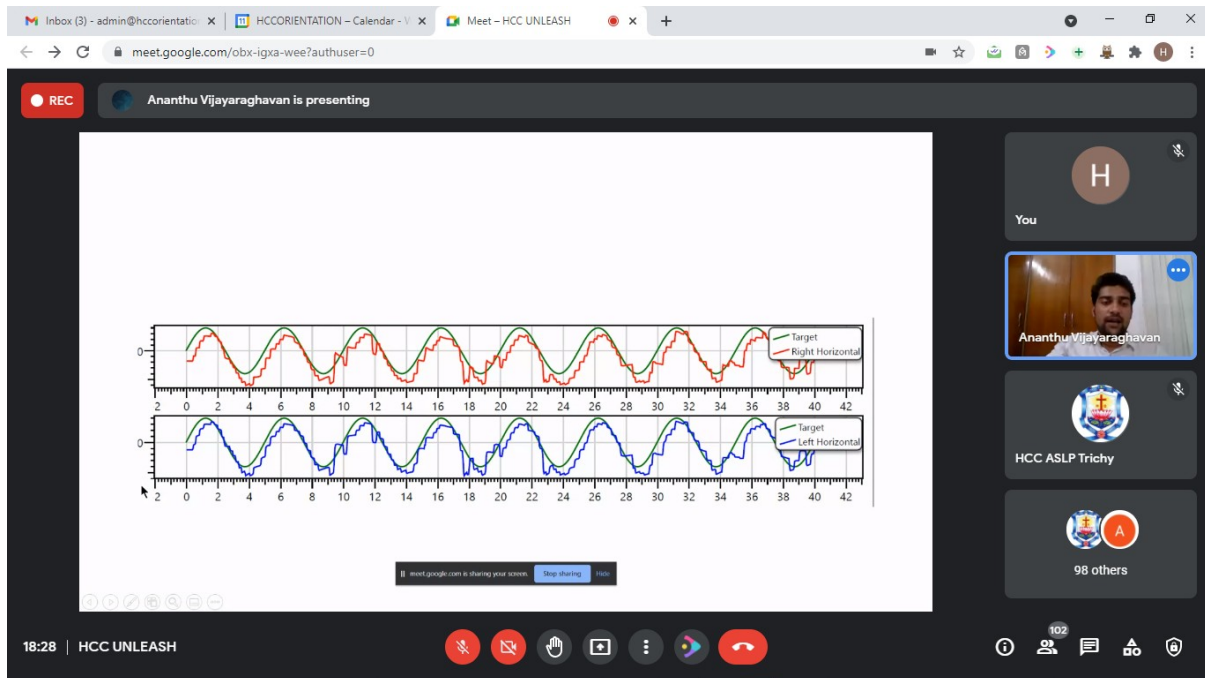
Inbox (3) - admin@hccorientatio
HCCORIENTATION – Calendar - W
Meet – HCC UNLEASH
meet.google.com/obx-igxa-wee?authuser=0

REC
Ananthu Vijayaraghavan is presenting

0
Target
Right Horizontal
-2 0 2 4 6 8 10 12 14 16 18 20 22 24 26 28 30 32 34 36 38 40 42
0
Target
Left Horizontal
-2 0 2 4 6 8 10 12 14 16 18 20 22 24 26 28 30 32 34 36 38 40 42

meet.google.com is sharing your screen. Stop sharing Hide

H
You
Ananthu Vijayaraghavan
HCC ASLP Trichy
A
98 others

18:28 | HCC UNLEASH
102